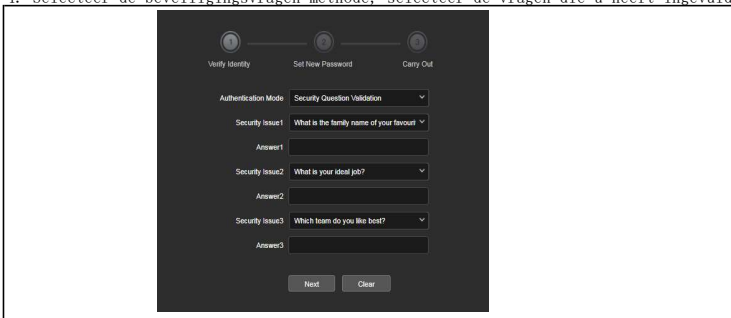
1. Selecteer de beveiligingsvragen methode, selecteer de vragen die u heeft ingevuld

1
Verify Identity
2
Set New Password
3
Carry Out

Authentication Mode
Security Question Validation
Security Issue1
What is the family name of your favouri
Answer1
Security Issue2
What is your ideal job?
Answer2
Security Issue3
Which team do you like best?
Answer3

Next
Clear